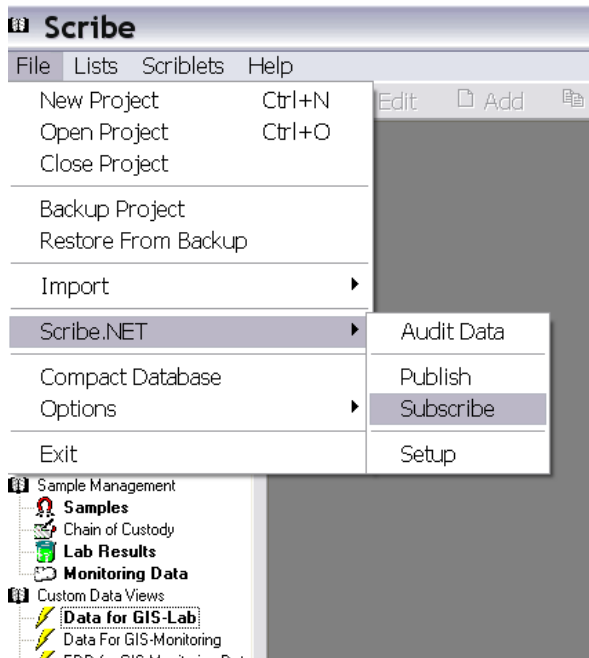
Scribe

File Lists Scriblets Help

New Project Ctrl+N
Open Project Ctrl+O
Close Project

Backup Project
Restore From Backup

Import

Scribe.NET

Compact Database
Options

Exit

Edit Add

Audit Data

Publish
Subscribe

Setup

Sample Management
Samples
Chain of Custody
Lab Results
Monitoring Data
Custom Data Views
Data for GIS-Lab
Data For GIS-Monitoring
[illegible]